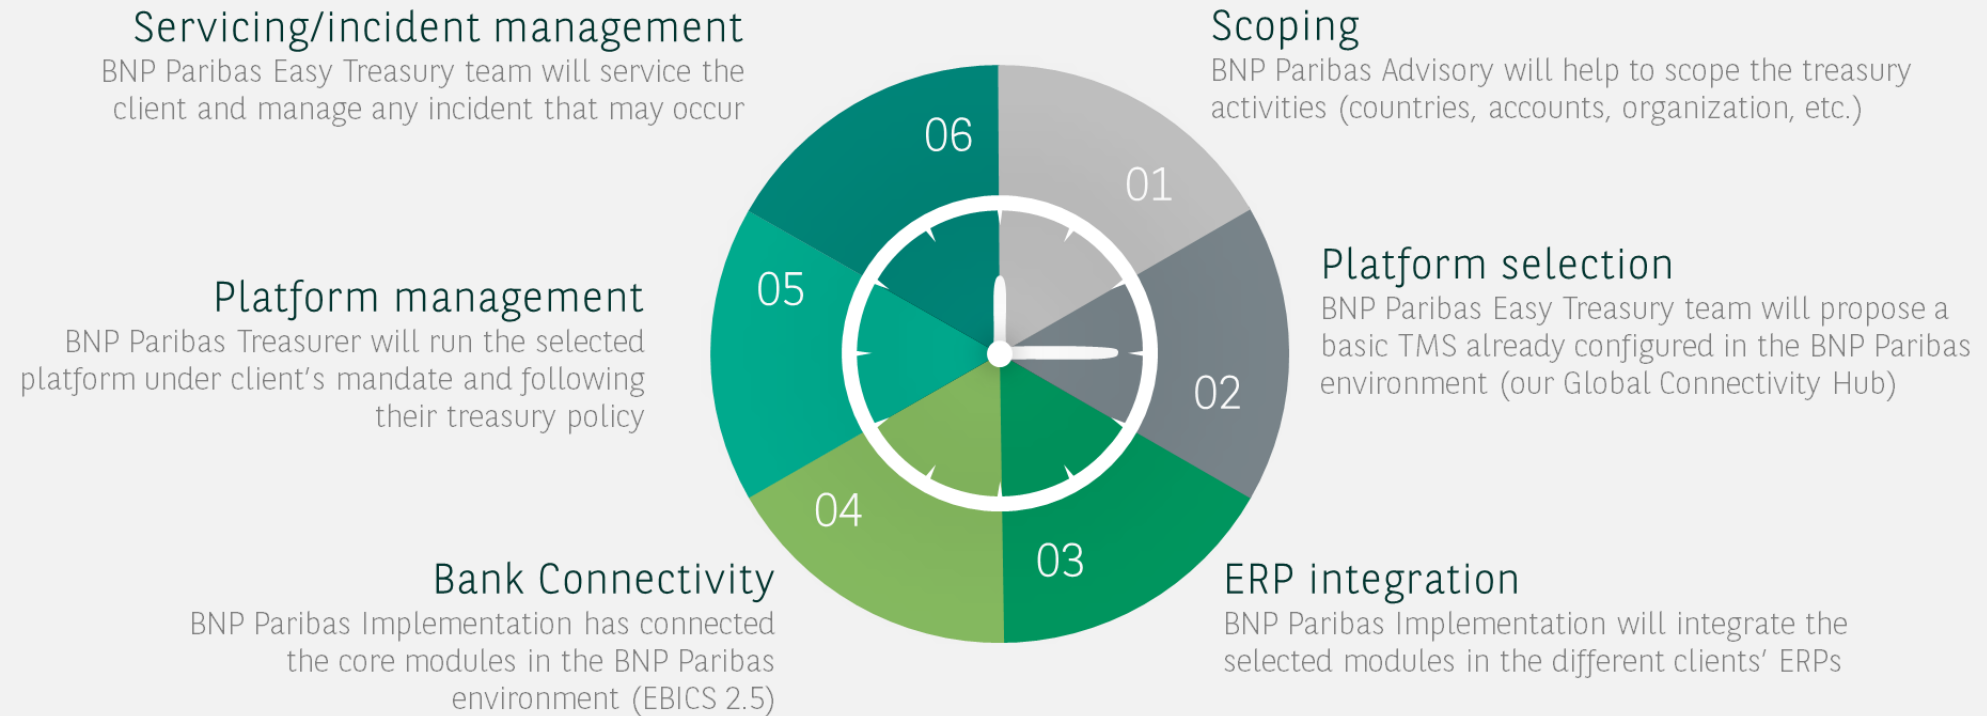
Servicing/incident management
BNP Paribas Easy Treasury team will service the client and manage any incident that may occur

Scoping
BNP Paribas Advisory will help to scope the treasury activities (countries, accounts, organization, etc.)

06

01

Platform selection
BNP Paribas Easy Treasury team will propose a basic TMS already configured in the BNP Paribas environment (our Global Connectivity Hub)

Platform management
BNP Paribas Treasurer will run the selected platform under client's mandate and following their treasury policy

05

02

04

03

Bank Connectivity
BNP Paribas Implementation has connected the core modules in the BNP Paribas environment (EBICS 2.5)

ERP integration
BNP Paribas Implementation will integrate the selected modules in the different clients' ERPs